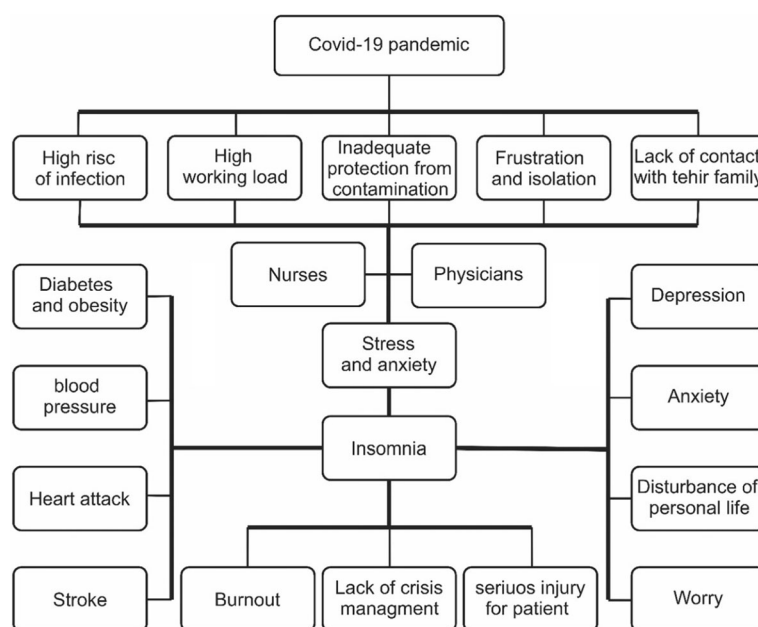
Covid-19 pandemic

High risc of infection

High working load

Inadequate protection from contamination

Frustration and isolation

Lack of contact with tehir family

Nurses

Physicians

Diabetes and obesity

blood pressure

Heart attack

Stroke

Stress and anxiety

Insomnia

Depression

Anxiety

Disturbance of personal life

Worry

Burnout

Lack of crisis managment

seriuos injury for patient